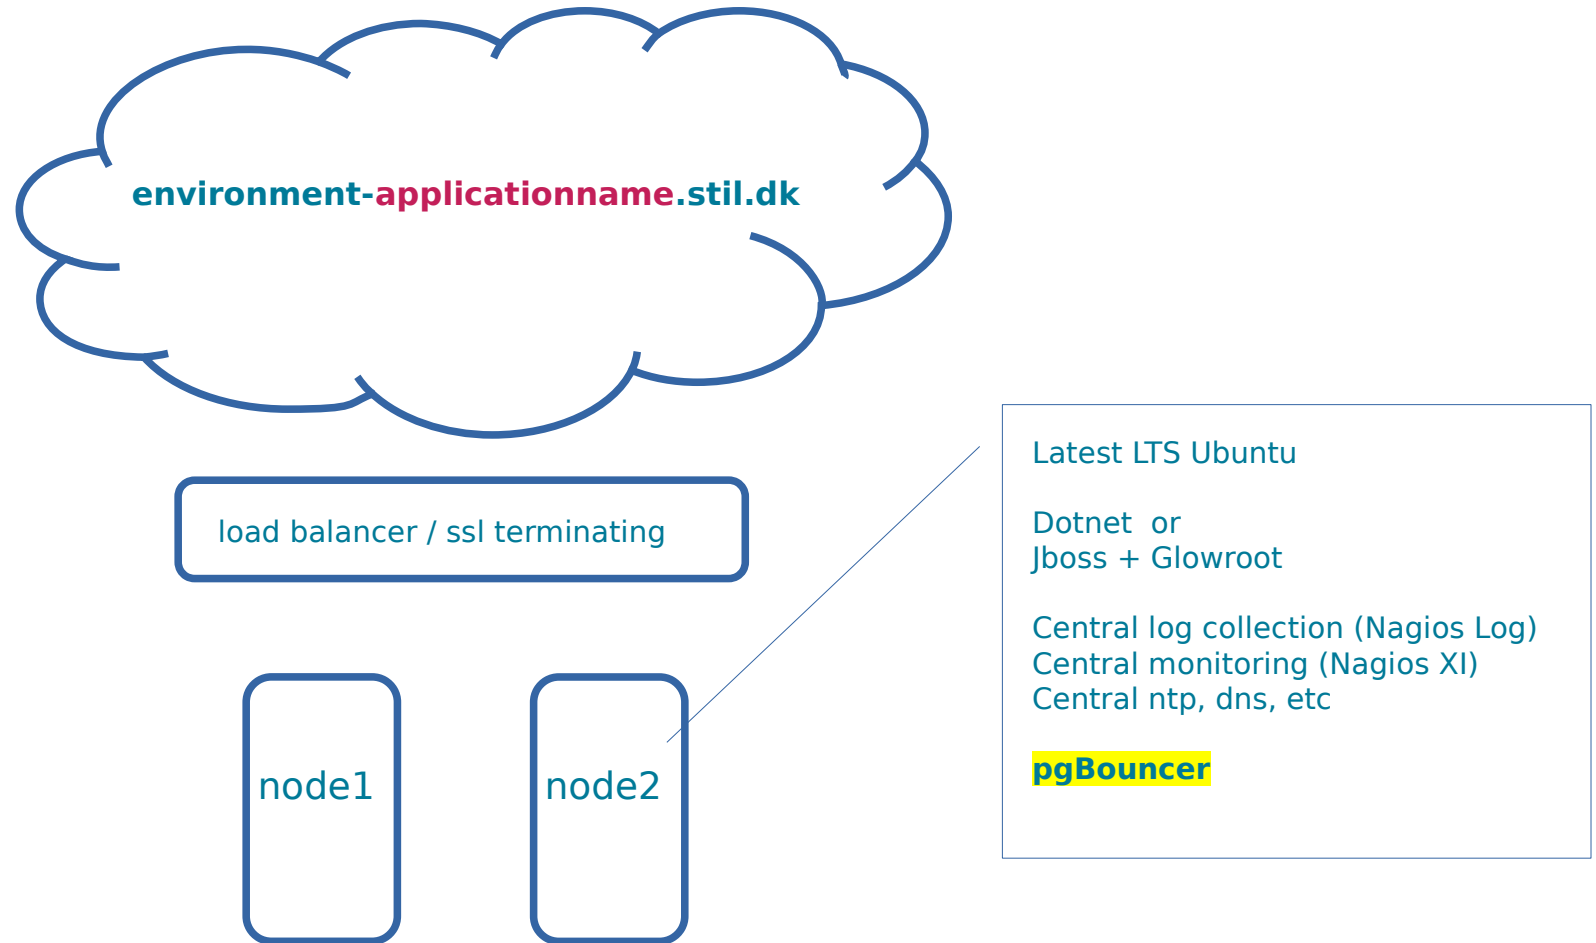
environment-applicationname.stil.dk

load balancer / ssl terminating

node1

node2

Latest LTS Ubuntu

Dotnet or
Jboss + Glowroot

Central log collection (Nagios Log)
Central monitoring (Nagios XI)
Central ntp, dns, etc

pgBouncer